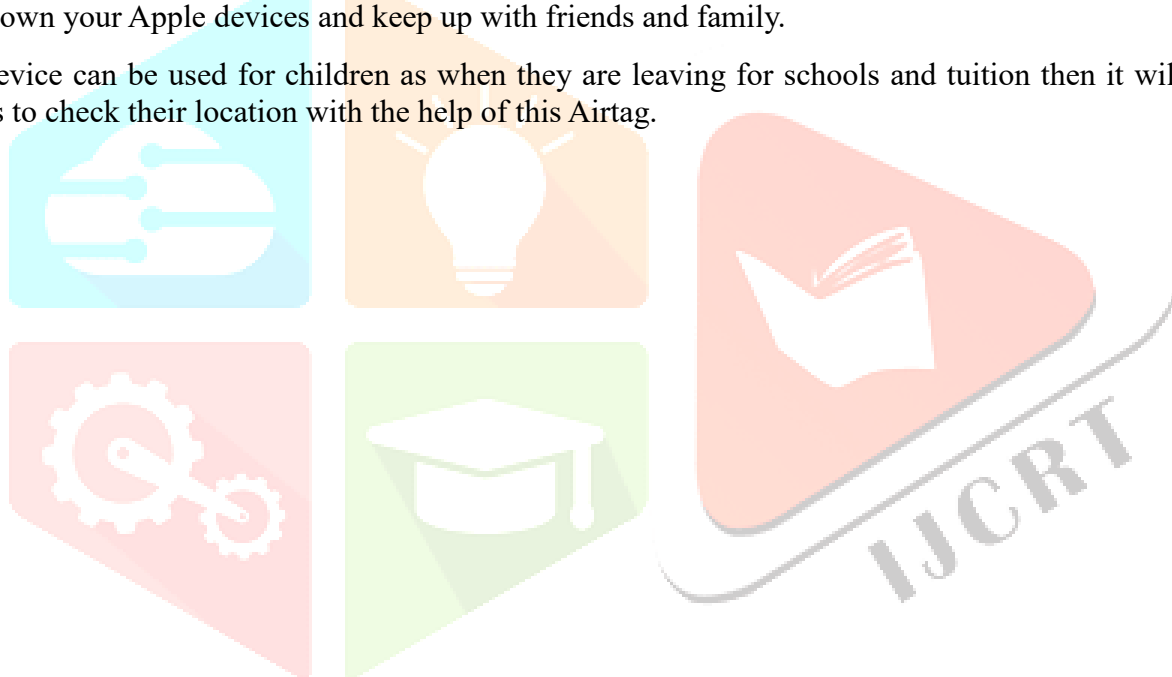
own your Apple devices and keep up with friends and family.

evice can be used for children as when they are leaving for schools and tuition then it wil s to check their location with the help of this Airtag.

IJCRT